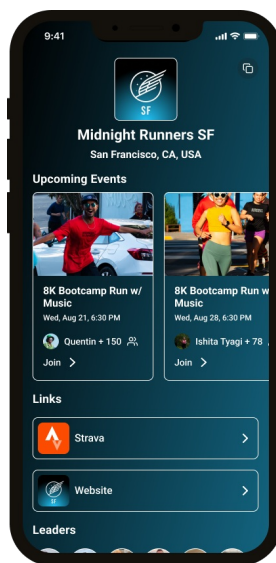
9:41

SF

Midnight Runners SF

San Francisco, CA, USA

Upcoming Events

8K Bootcamp Run w/ Music

Wed, Aug 21, 6:30 PM

Quentin + 150

Join

8K Bootcamp Run w/ Music

Wed, Aug 28, 6:30 PM

Ishita Tyagi + 78

Join

Links

Strava

SF

Website

Leaders